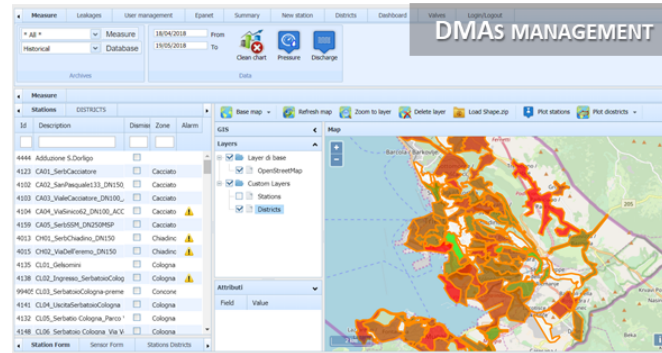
Measure | Leakages | User management | Epanet | Summary | New station | Districts | Dashboard | Valves | Login/Logout

DMAs MANAGEMENT

* All * | Measure
Historical | Database
Archives

18/04/2018 From
19/05/2018 To

Clean chart | Pressure | Discharge
Data

Measure

Stations | DISTRICTS

| Id | Description | Diamsa | Zone | Alarm |
|---|---|---|---|---|
| 4444 | Adduzione S.Dorligo | | | |
| 4123 | CA01_SerbCacciatore | | Cacciato | |
| 4122 | CA02_SanPasquale133_DN150 | | Cacciato | |
| 4103 | CA03_VialeCacciatore_DN100_ | | Cacciato | |
| 4104 | CA04_ViaSinico62_DN100_ACC | | Cacciato | ⚠ |
| 4159 | CA05_SerbSSM_DN250MSP | | Cacciato | |
| 4013 | CH01_SerbChiadino_DN150 | | Chiadinc | ⚠ |
| 4015 | CH02_ViaDelFerreno_DN150 | | Chiadinc | ⚠ |
| 4135 | CL01_Gelsomini | | Cologna | |
| 4138 | CL02_Ingresso_SerbatoioColog | | Cologna | ⚠ |
| 99405 | CL03_SerbatoioCologna-preme | | Concone | |
| 4141 | CL04_UscitaSerbatoioCologna | | Cologna | |
| 4132 | CL05_Serbatio Cologna_Parco' | | Cologna | ⚠ |
| 4148 | CL06_Serbatoio Cologna_Via V | | Cologna | |

Station Form | Sensor Form | Stations Districts

Base map | Refresh map | Zoom to layer | Delete layer | Load Shape.zip | Plot stations | Plot districts

GIS
Layers
Layer di base
OpenStreetMap
Custom Layers
Stations
Districts

Attributi
Field | Value

Map
Barcola
Trieste